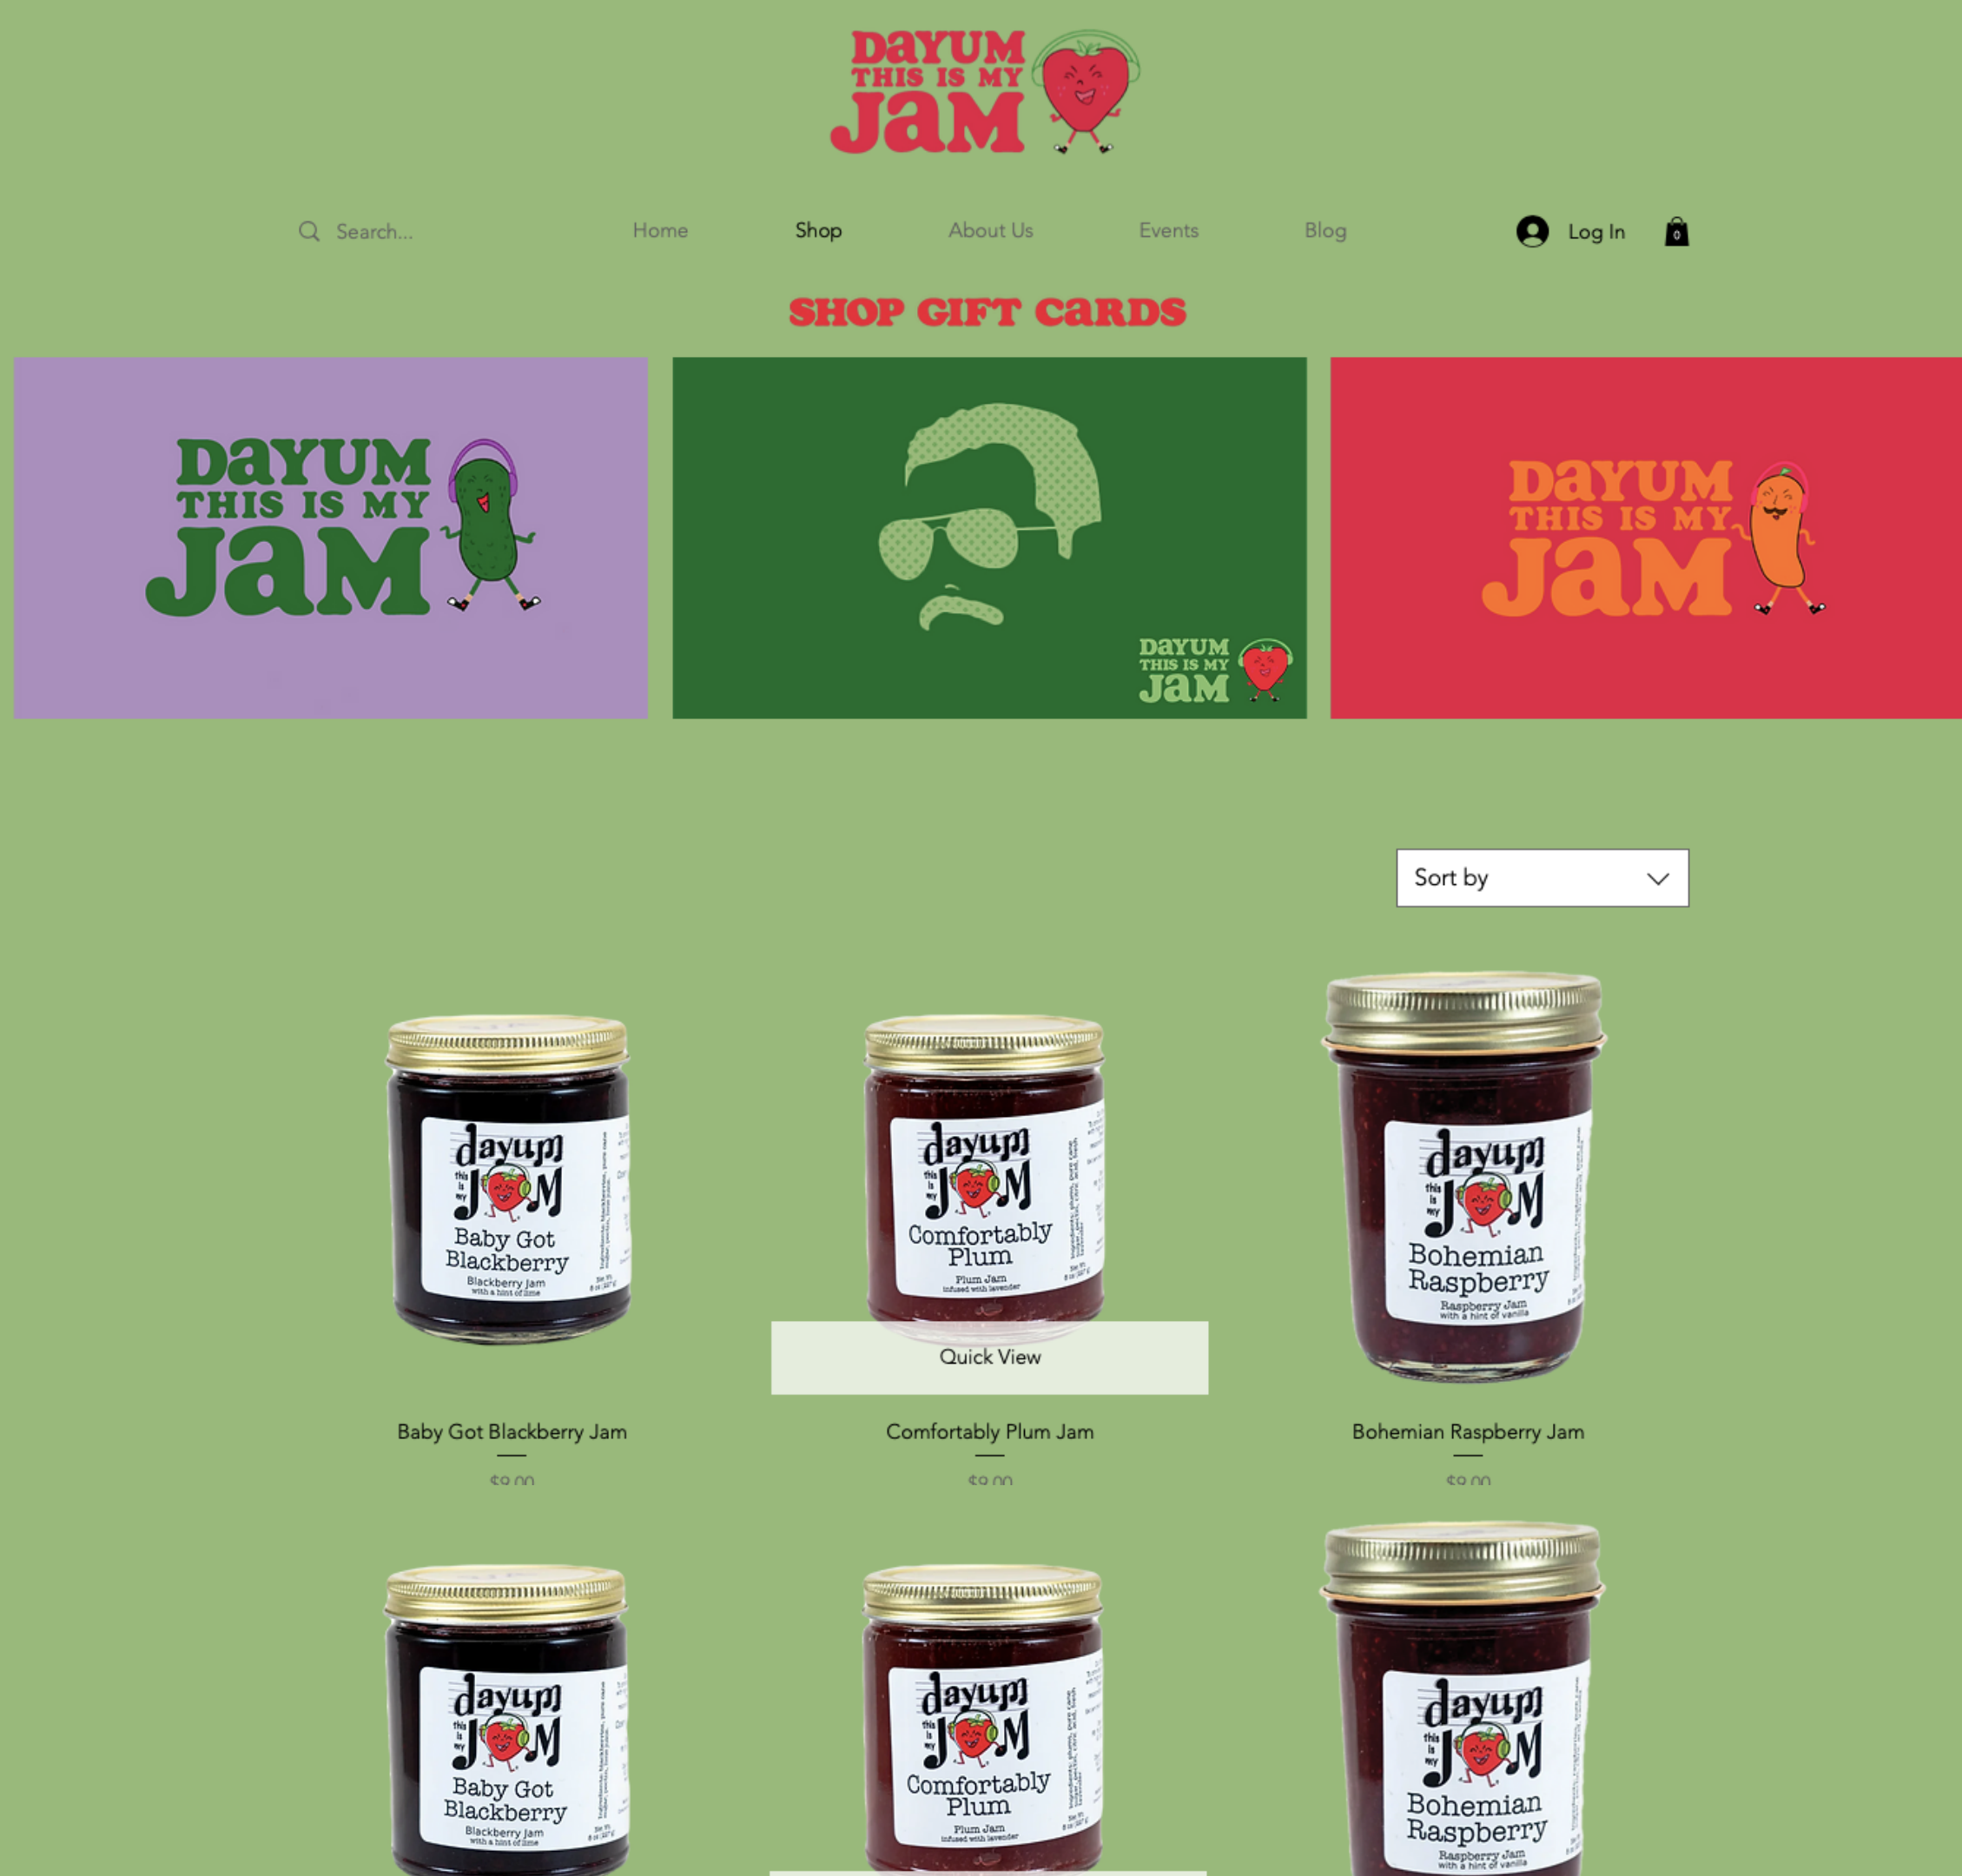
DAYUM THIS IS MY JAM

Search...

Home

Shop

About Us

Events

Blog

Log In

0

SHOP GIFT CARDS

DAYUM THIS IS MY JAM

DAYUM THIS IS MY JAM

DAYUM THIS IS MY JAM

Sort by

dayum this is my JAM Baby Got Blackberry Blackberry Jam with a hint of lime

dayum this is my JAM Comfortably Plum Plum Jam infused with lavender

dayum this is my JAM Bohemian Raspberry Raspberry Jam with a hint of vanilla

Quick View

Baby Got Blackberry Jam

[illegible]

Comfortably Plum Jam

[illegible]

Bohemian Raspberry Jam

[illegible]

dayum this is my JAM Baby Got Blackberry Blackberry Jam with a hint of lime

dayum this is my JAM Comfortably Plum Plum Jam infused with lavender

dayum this is my JAM Bohemian Raspberry Raspberry Jam with a hint of vanilla